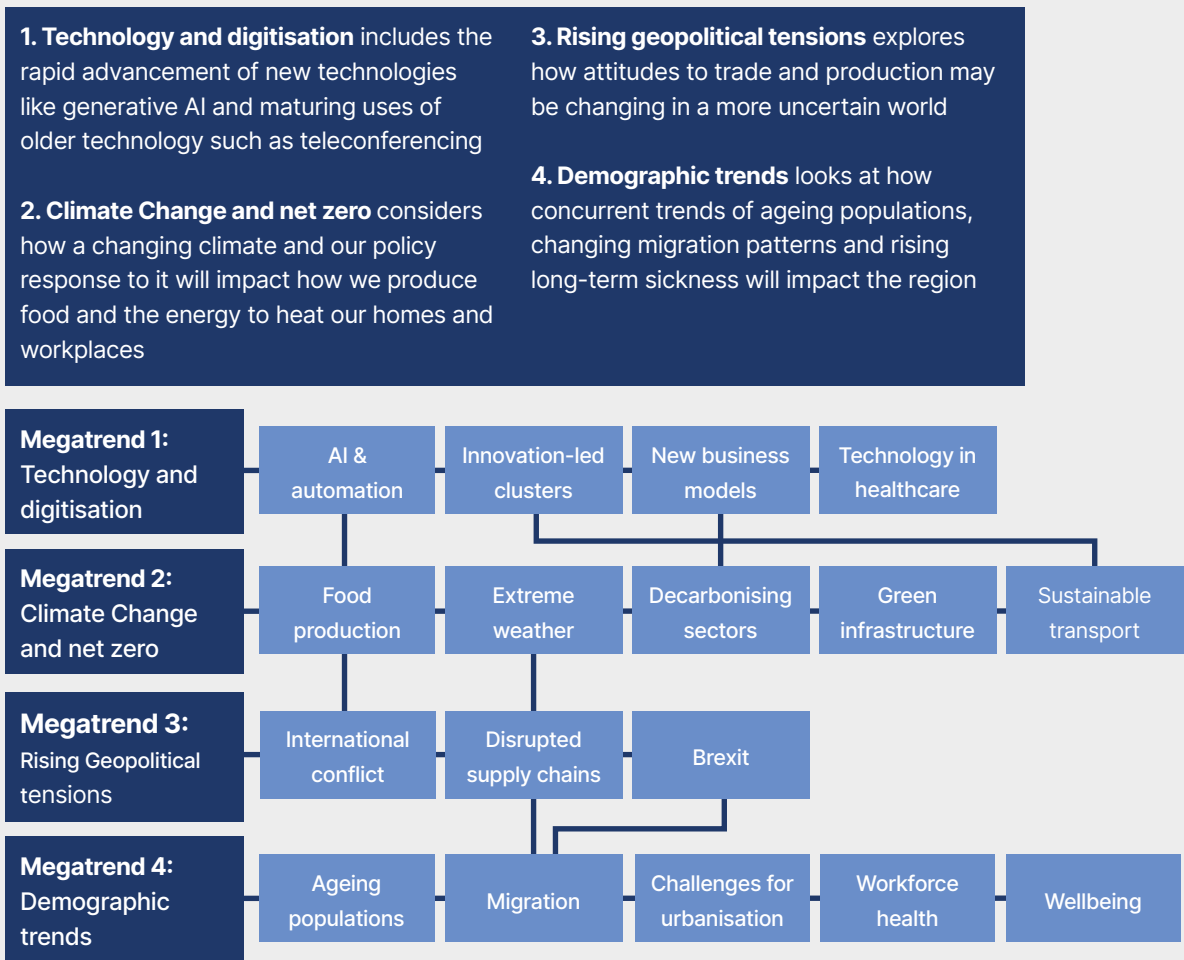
**1. Technology and digitisation** includes the rapid advancement of new technologies like generative AI and maturing uses of older technology such as teleconferencing

**2. Climate Change and net zero** considers how a changing climate and our policy response to it will impact how we produce food and the energy to heat our homes and workplaces

**3. Rising geopolitical tensions** explores how attitudes to trade and production may be changing in a more uncertain world

**4. Demographic trends** looks at how concurrent trends of ageing populations, changing migration patterns and rising long-term sickness will impact the region

**Megatrend 1:** Technology and digitisation

AI & automation

Innovation-led clusters

New business models

Technology in healthcare

**Megatrend 2:** Climate Change and net zero

Food production

Extreme weather

Decarbonising sectors

Green infrastructure

Sustainable transport

**Megatrend 3:** Rising Geopolitical tensions

International conflict

Disrupted supply chains

Brexit

**Megatrend 4:** Demographic trends

Ageing populations

Migration

Challenges for urbanisation

Workforce health

Wellbeing